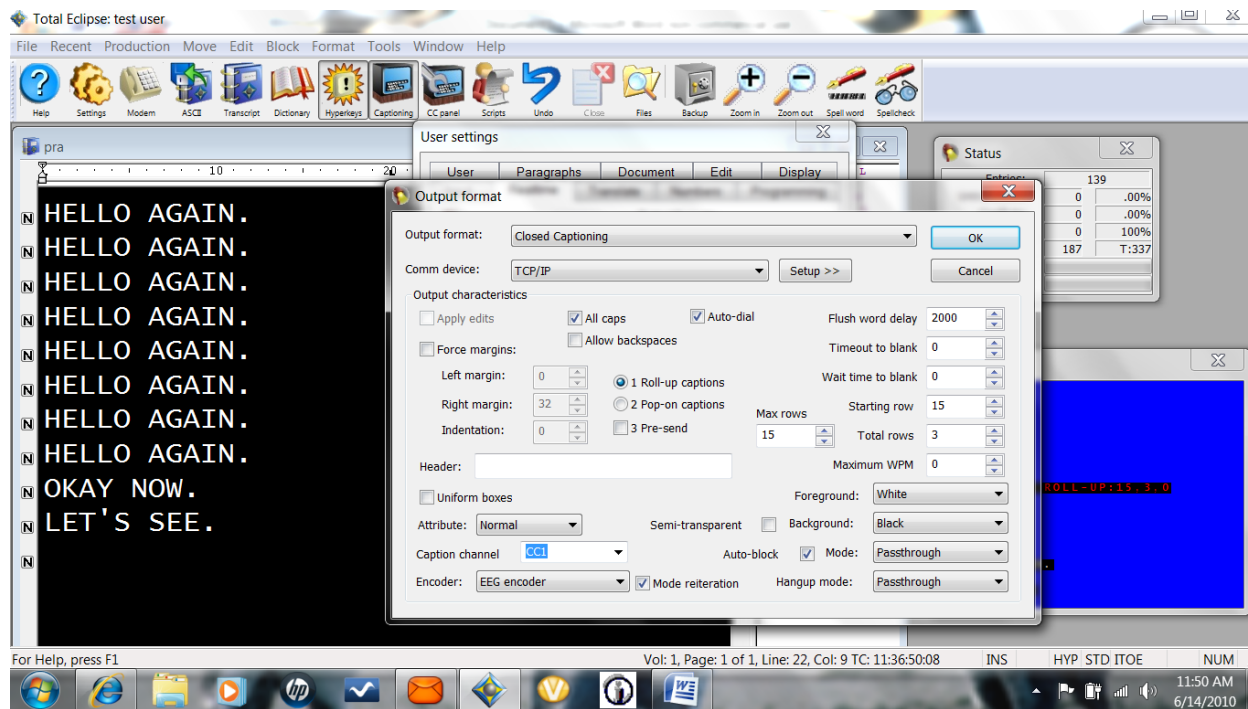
Total Eclipse: test user

File Recent Production Move Edit Block Format Tools Window Help

Help Settings Modem ASCII Transcript Dictionary Hyperkeys Captioning CC panel Scripts Undo Close Files Backup Zoom in Zoom out Spell word Spellcheck

pra

10 20

N HELLO AGAIN.
N HELLO AGAIN.
N HELLO AGAIN.
N HELLO AGAIN.
N HELLO AGAIN.
N HELLO AGAIN.
N HELLO AGAIN.
N HELLO AGAIN.
N OKAY NOW.
N LET'S SEE.
N

User settings

User Paragraphs Document Edit Display

Status

Entries: 139
0 .00%
0 .00%
0 100%
187 T:337

ROLL-UP:15.3.0

Output format

Output format: Closed Captioning
OK
Comm device: TCP/IP
Setup >>
Cancel

Output characteristics
Apply edits
All caps
Auto-dial
Flush word delay 2000
Force margins:
Allow backspaces
Timeout to blank 0
Left margin: 0
1 Roll-up captions
Wait time to blank 0
Right margin: 32
2 Pop-on captions
Max rows
Starting row 15
Indentation: 0
3 Pre-send
15
Total rows 3
Header:
Maximum WPM 0
Uniform boxes
Foreground: White
Attribute: Normal
Semi-transparent
Background: Black
Caption channel CC1
Auto-block
Mode: Passthrough
Encoder: EEG encoder
Mode reiteration
Hangup mode: Passthrough

For Help, press F1
Vol: 1, Page: 1 of 1, Line: 22, Col: 9 TC: 11:36:50:08
INS HYP STD ITOE NUM

11:50 AM
6/14/2010